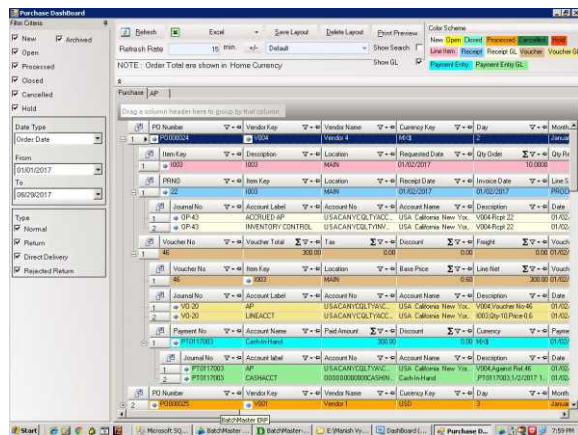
Purchase Dashboard

Filter Criteria

New
Archived
Open
Processed
Closed
Cancelled
Hold

Date Type
Order Date
From
01/01/2017
To
08/29/2017

Type
Normal
Return
Direct Delivery
Rejected Return

Refresh
Excel
Save Layout
Delete Layout
Print Preview
Refresh Rate 15 min. +/- Default
Show Search
Show GL
NOTE : Order Total are shown in Home Currency

Color Scheme
New Open Closed Processed Cancelled Hold
Line Item Receipt Receipt GL Voucher Voucher GL
Payment Entry Payment Entry GL

Purchase | AP

Drag a column header here to group by that column

| | PO Number | Vendor Key | Vendor Name | Currency Key | Day | Month |
|---|---|---|---|---|---|---|
| 1 | PO00024 | V004 | Vendor 4 | MXB | 2 | Janua |

| | Item Key | Description | Location | Requested Date | Qty Order | Qty Re |
|---|---|---|---|---|---|---|
| 1 | I003 | I003 | MAIN | 01/02/2017 | 10.0000 | |

| | PRNO | Item Key | Location | Receipt Date | Invoice Date | Line S |
|---|---|---|---|---|---|---|
| 1 | 22 | I003 | MAIN | 01/02/2017 | 01/02/2017 | PROC |

| | Journal No | Account Label | Account No | Account Name | Description | Date |
|---|---|---|---|---|---|---|
| 1 | OP-43 | ACCRUED AP | USACANYCQLTYACC... | USA California New Yo... | V004-Rcpt 22 | 01/02 |
| 2 | OP-43 | INVENTORY CONTROL | USACANYCQLTYINV... | USA California New Yo... | V004-Rcpt 22 | 01/02 |

| | Voucher No | Voucher Total | Tax | Discount | Freight | Vouch |
|---|---|---|---|---|---|---|
| 1 | 46 | 300.00 | 0.00 | 0.00 | 0.00 | 01/02 |

| | Voucher No | Item Key | Location | Base Price | Line Net | Vouch |
|---|---|---|---|---|---|---|
| 1 | 46 | I003 | MAIN | 0.60 | 300.00 | 01/02 |

| | Journal No | Account Label | Account No | Account Name | Description | Date |
|---|---|---|---|---|---|---|
| 1 | V0-20 | AP | USACANYCQLTYACC... | USA California New Yo... | V004:Voucher No 46 | 01/02 |
| 2 | V0-20 | LINEACCT | USACANYCQLTYACC... | USA California New Yo... | I003:Qty-10,Price-0.6 | 01/02 |

| | Payment No | Account Name | Paid Amount | Discount | Currency | Payme |
|---|---|---|---|---|---|---|
| 1 | PT0117003 | Cash-In-Hand | 300.00 | 0.00 | MXB | 01/02 |

| | Journal No | Account label | Account No | Account Name | Description | Date |
|---|---|---|---|---|---|---|
| 1 | PT0117003 | AP | USACANYCQLTYACC... | USA California New Yo... | V004:Against Ref.46 | 01/02 |
| 2 | PT0117003 | CASHACCT | 00000000000CASHIN... | Cash-In-Hand | PT0117003.1/2/2017 1... | 01/02 |

| | PO Number | Vendor Key | Vendor Name | Currency Key | Day | Month |
|---|---|---|---|---|---|---|
| 2 | PO00025 | V001 | Vendor 1 | USD | 3 | Janua |

BatchMaster ERP

Start | Microsoft SQ... | BatchMaster ... | BatchMaster-... | E:\Manish Vy... | DashBoard (... | Purchase D... | 7:59 PM